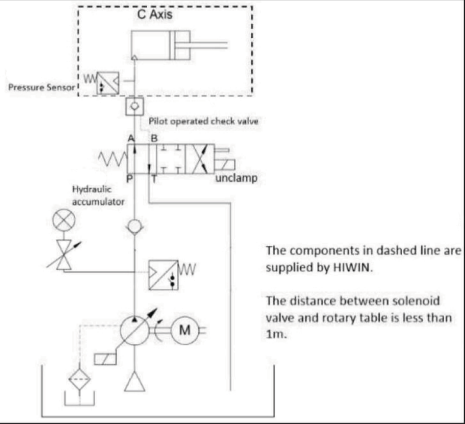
C Axis

Pressure Sensor

Pilot operated check valve

A B

P T

unclamp

Hydraulic accumulator

M

The components in dashed line are supplied by HIWIN.

The distance between solenoid valve and rotary table is less than 1m.